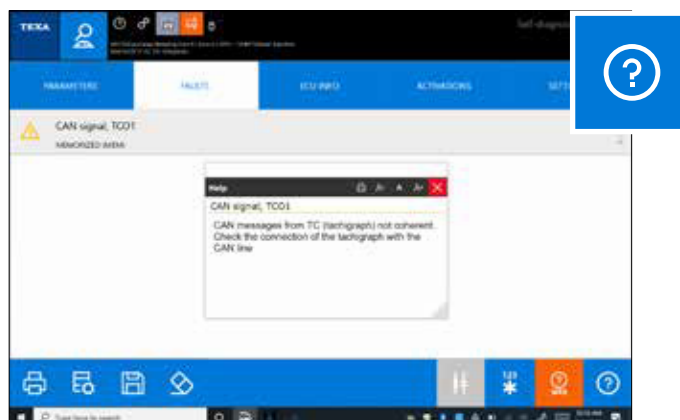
TEXA

PARAMETERS

FAULTS

ECU INFO

ACTIVATIONS

SETT

CAN signal, TCO1

MEMORIZED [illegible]

Help

CAN signal, TCO1

CAN messages from TC (tachygraph) not coherent. Check the connection of the tachygraph with the CAN line

Type here to search